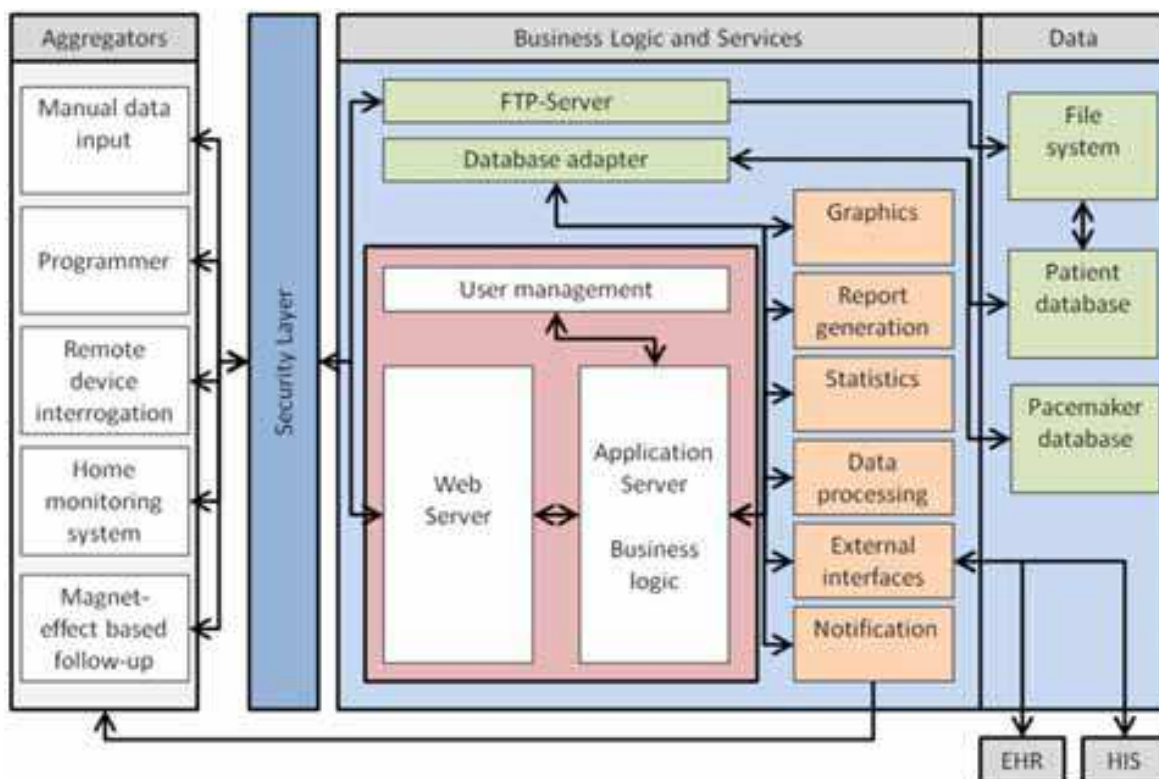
Aggregators

Manual data input

Programmer

Remote device interrogation

Home monitoring system

Magnet-effect based follow-up

Security Layer

Business Logic and Services

FTP-Server

Database adapter

User management

Web Server

Application Server

Business logic

Graphics

Report generation

Statistics

Data processing

External interfaces

Notification

Data

File system

Patient database

Pacemaker database

EHR

HIS